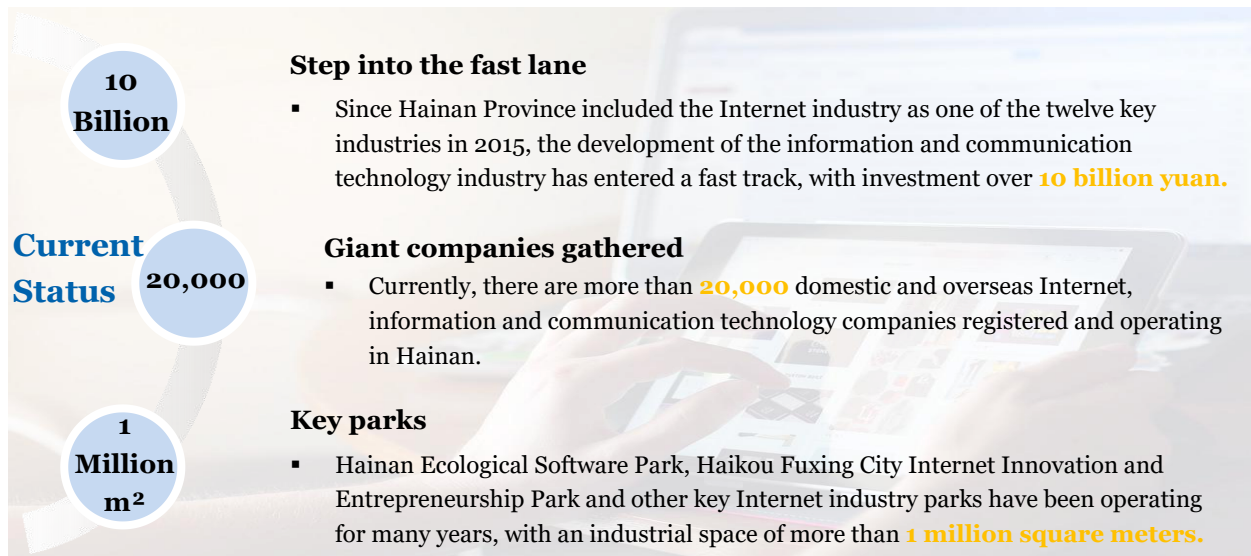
10 Billion

Step into the fast lane

▪ Since Hainan Province included the Internet industry as one of the twelve key industries in 2015, the development of the information and communication technology industry has entered a fast track, with investment over 10 billion yuan.

Current Status

20,000

Giant companies gathered

▪ Currently, there are more than 20,000 domestic and overseas Internet, information and communication technology companies registered and operating in Hainan.

1 Million $m^2$

Key parks

▪ Hainan Ecological Software Park, Haikou Fuxing City Internet Innovation and Entrepreneurship Park and other key Internet industry parks have been operating for many years, with an industrial space of more than 1 million square meters.